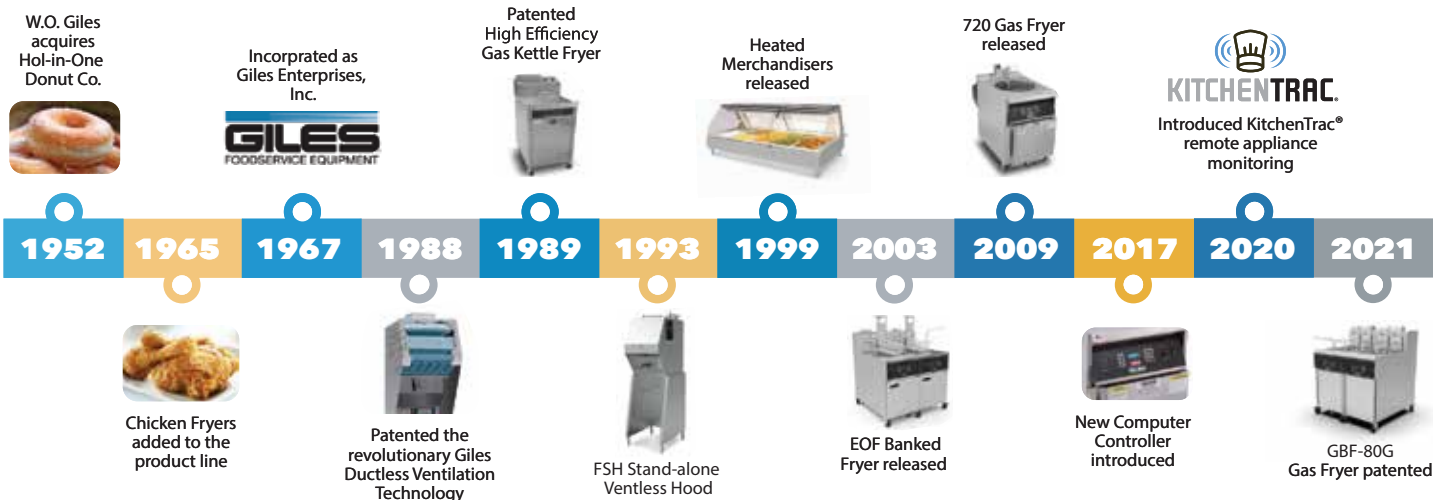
W.O. Giles acquires Hol-in-One Donut Co.

Incorprated as Giles Enterprises, Inc.

GILES
FOODSERVICE EQUIPMENT

Patented High Efficiency Gas Kettle Fryer

Heated Merchandisers released

720 Gas Fryer released

KITCHENTRAC.

Introduced KitchenTrac® remote appliance monitoring

1952 1965 1967 1988 1989 1993 1999 2003 2009 2017 2020 2021

Chicken Fryers added to the product line

Patented the revolutionary Giles Ductless Ventilation Technology

FSH Stand-alone Ventless Hood

EOF Banked Fryer released

New Computer Controller introduced

GBF-80G Gas Fryer patented